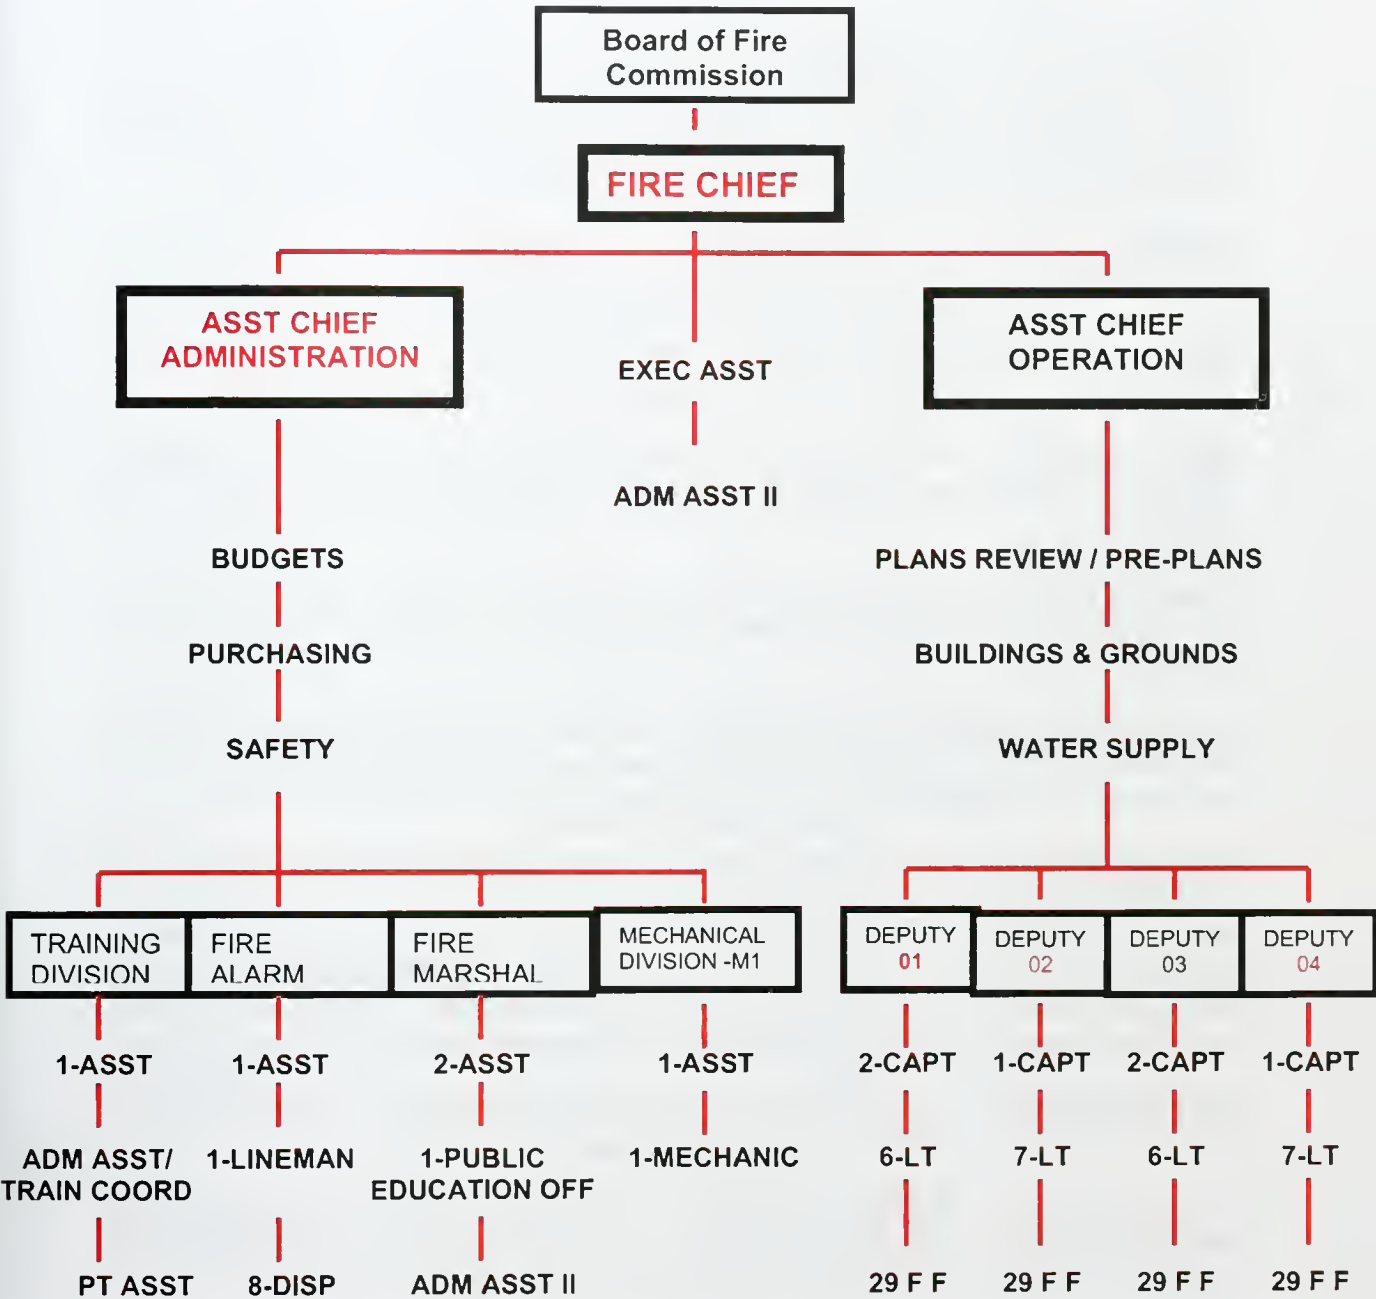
Board of Fire Commission

FIRE CHIEF

ASST CHIEF ADMINISTRATION

EXEC ASST

ADM ASST II

ASST CHIEF OPERATION

BUDGETS

PURCHASING

SAFETY

PLANS REVIEW / PRE-PLANS

BUILDINGS & GROUNDS

WATER SUPPLY

TRAINING DIVISION

1-ASST

ADM ASST/ TRAIN COORD

PT ASST

FIRE ALARM

1-ASST

1-LINEMAN

8-DISP

FIRE MARSHAL

2-ASST

1-PUBLIC EDUCATION OFF

ADM ASST II

MECHANICAL DIVISION -M1

1-ASST

1-MECHANIC

DEPUTY 01

2-CAPT

6-LT

29 F F

DEPUTY 02

1-CAPT

7-LT

29 F F

DEPUTY 03

2-CAPT

6-LT

29 F F

DEPUTY 04

1-CAPT

7-LT

29 F F